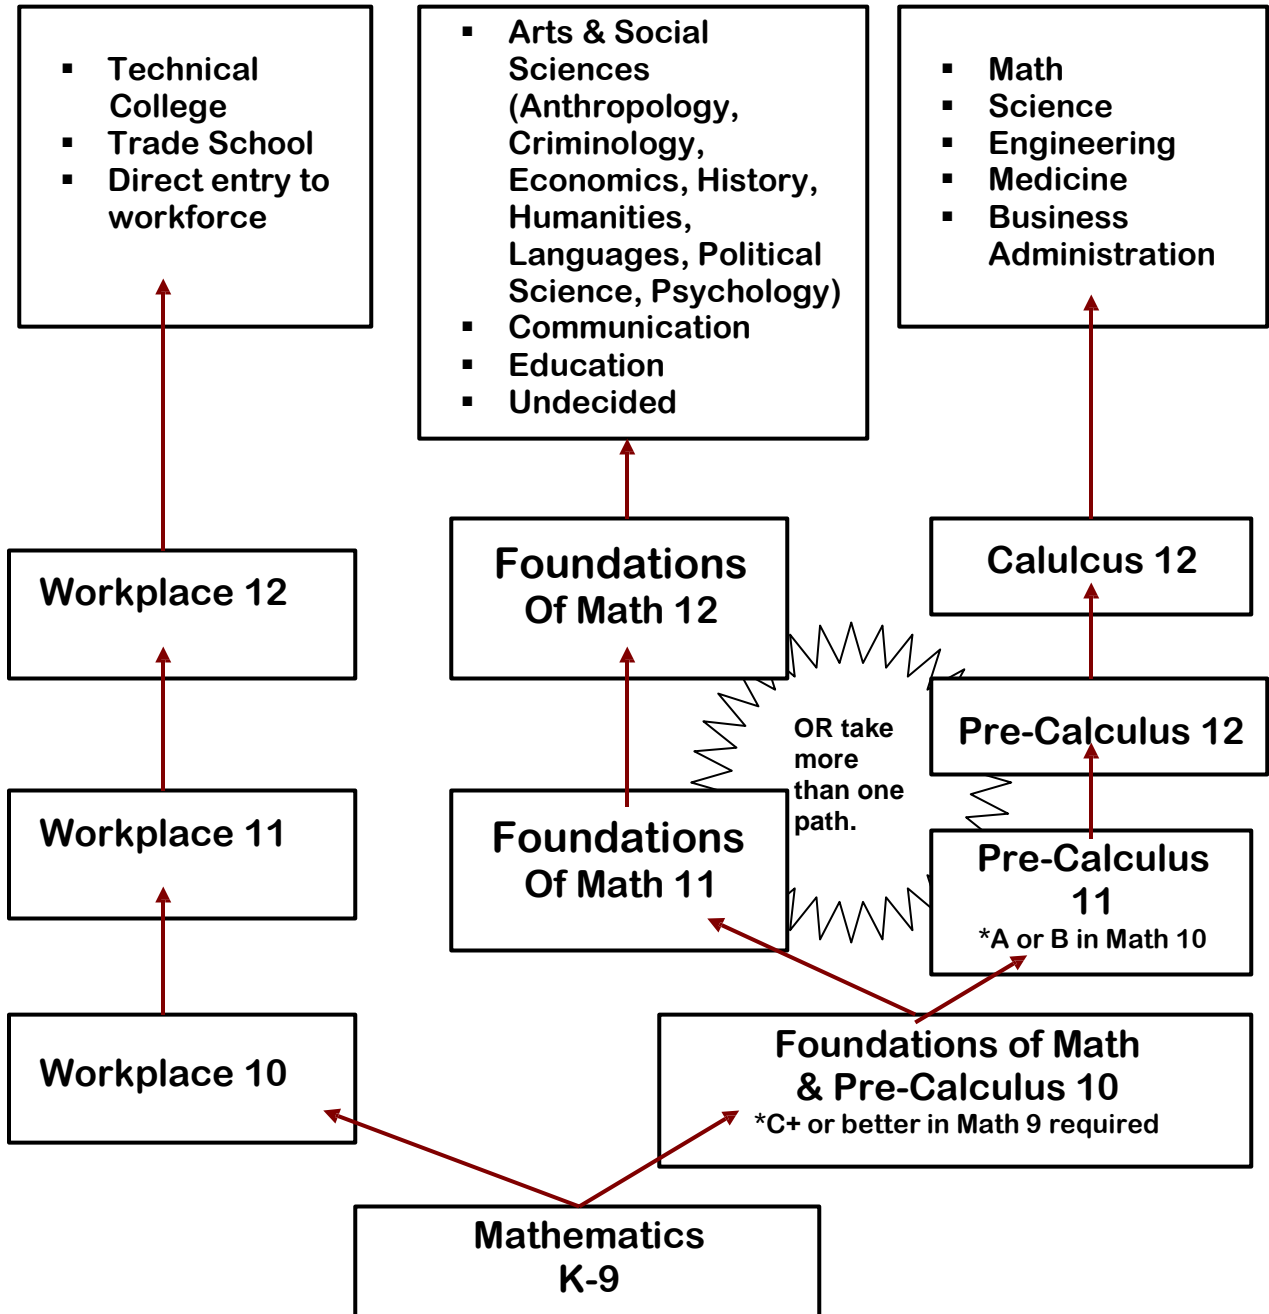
- Technical College
- Trade School
- Direct entry to workforce

- Arts & Social Sciences (Anthropology, Criminology, Economics, History, Humanities, Languages, Political Science, Psychology)
- Communication
- Education
- Undecided

- Math
- Science
- Engineering
- Medicine
- Business Administration

Workplace 12

Foundations Of Math 12

Calulcus 12

OR take more than one path.

Pre-Calculus 12

Workplace 11

Foundations Of Math 11

Pre-Calculus 11
*A or B in Math 10

Workplace 10

Foundations of Math & Pre-Calculus 10
*C+ or better in Math 9 required

Mathematics K-9